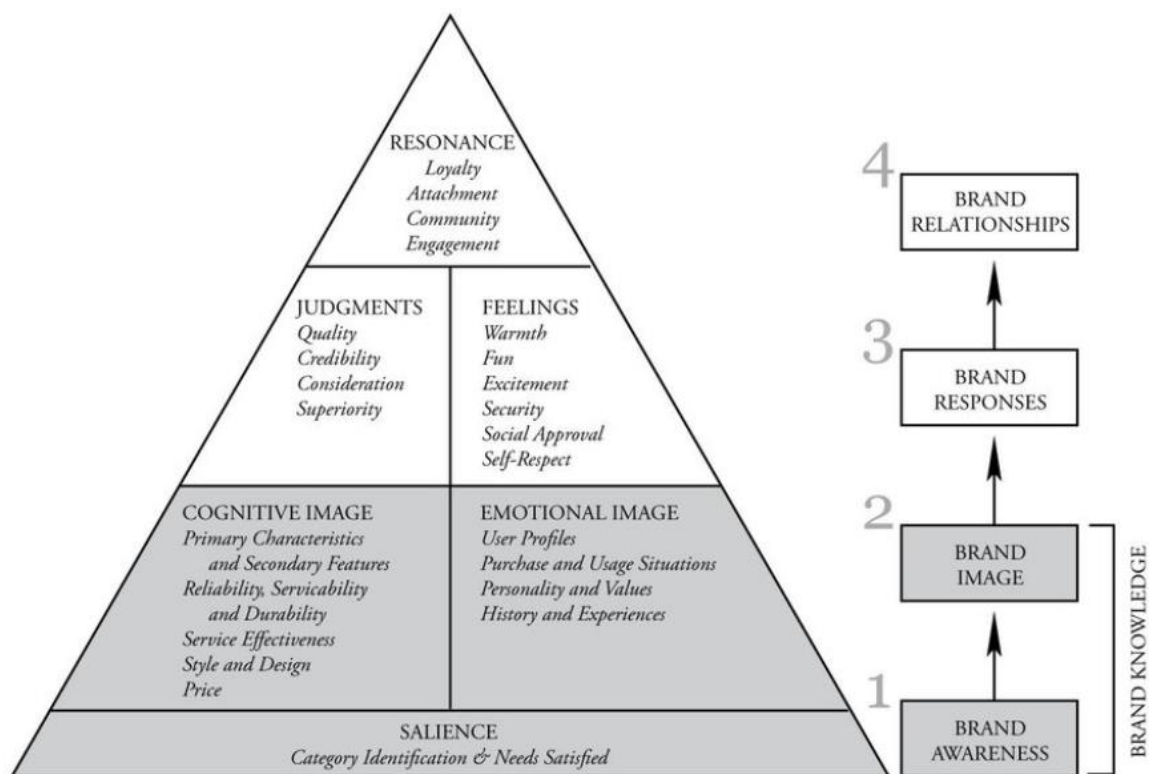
RESONANCE
*Loyalty*
*Attachment*
*Community*
*Engagement*

JUDGMENTS
*Quality*
*Credibility*
*Consideration*
*Superiority*

FEELINGS
*Warmth*
*Fun*
*Excitement*
*Security*
*Social Approval*
*Self-Respect*

COGNITIVE IMAGE
*Primary Characteristics and Secondary Features*
*Reliability, Servicability and Durability*
*Service Effectiveness*
*Style and Design*
*Price*

EMOTIONAL IMAGE
*User Profiles*
*Purchase and Usage Situations*
*Personality and Values*
*History and Experiences*

SALIENCE
*Category Identification & Needs Satisfied*

4 BRAND RELATIONSHIPS

3 BRAND RESPONSES

2 BRAND IMAGE

1 BRAND AWARENESS

BRAND KNOWLEDGE